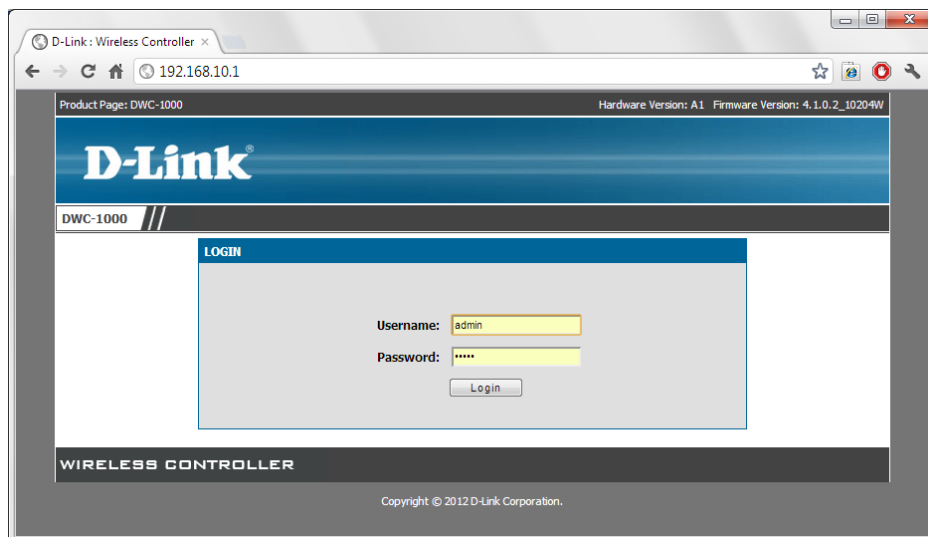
D-Link : Wireless Controller ×

192.168.10.1

Product Page: DWC-1000

Hardware Version: A1 Firmware Version: 4.1.0.2_10204W

D-Link®

DWC-1000

LOGIN

Username: admin

Password: •••••

Login

WIRELESS CONTROLLER

Copyright © 2012 D-Link Corporation.